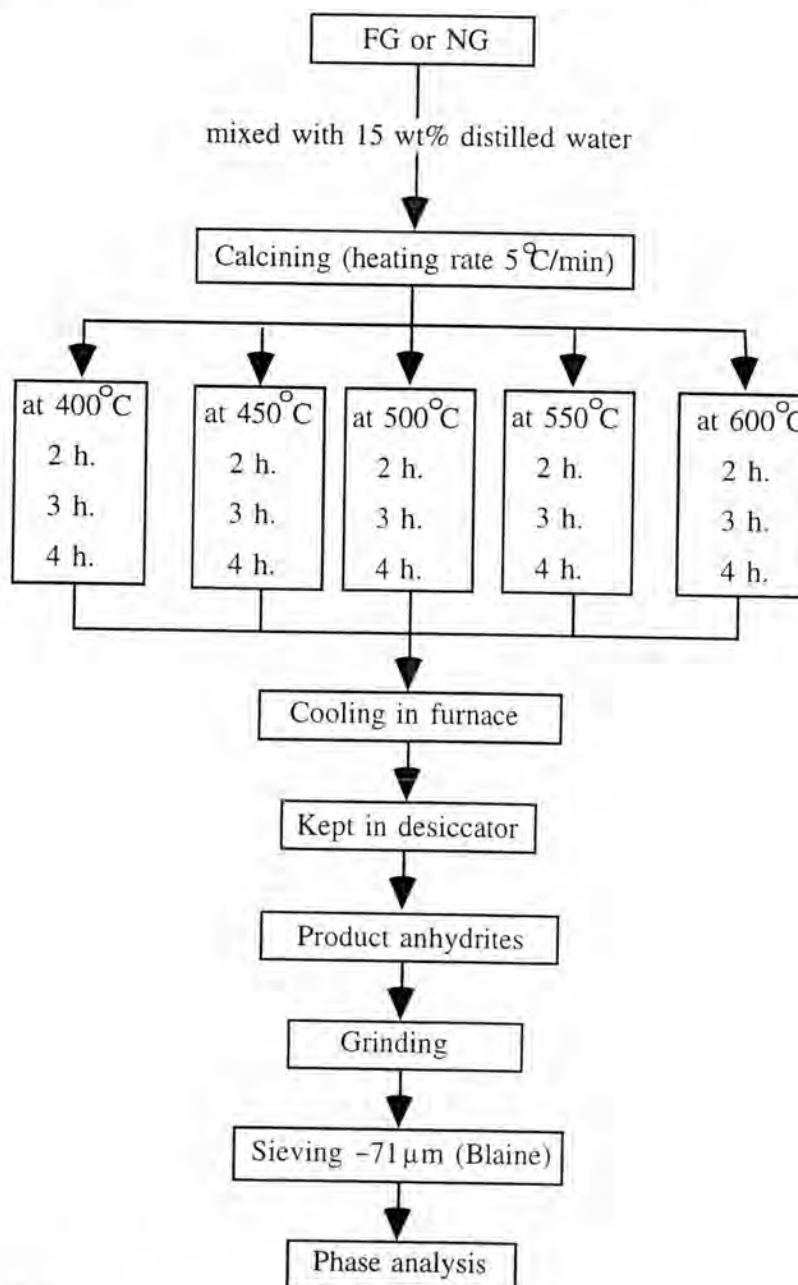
FG or NG

mixed with 15 wt% distilled water

Calcining (heating rate 5°C/min)

at 400°C
2 h.
3 h.
4 h.

at 450°C
2 h.
3 h.
4 h.

at 500°C
2 h.
3 h.
4 h.

at 550°C
2 h.
3 h.
4 h.

at 600°C
2 h.
3 h.
4 h.

Cooling in furnace

Kept in desiccator

Product anhydrites

Grinding

Sieving $-71\,\mu m$ (Blaine)

Phase analysis